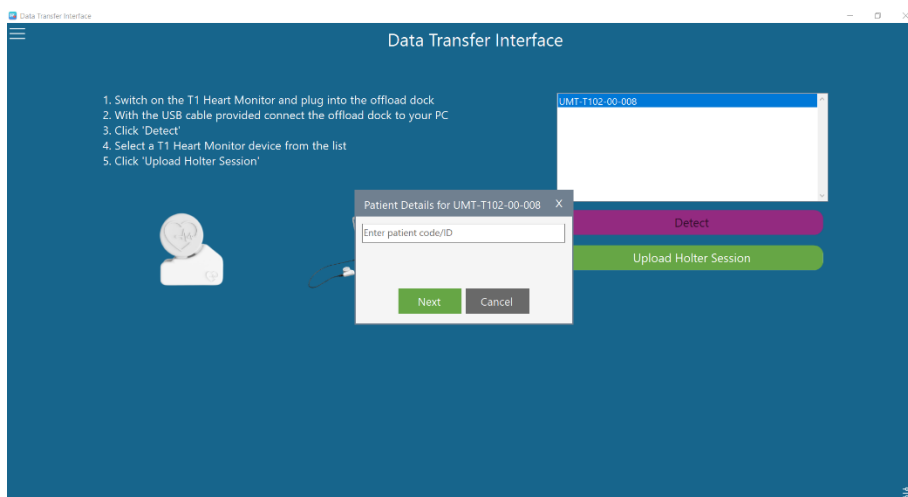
Data Transfer Interface

Data Transfer Interface

1. Switch on the T1 Heart Monitor and plug into the offload dock
2. With the USB cable provided connect the offload dock to your PC
3. Click 'Detect'
4. Select a T1 Heart Monitor device from the list
5. Click 'Upload Holter Session'

UMT-T102-00-008

Patient Details for UMT-T102-00-008 X

Enter patient code/ID

Next Cancel

Detect

Upload Holter Session